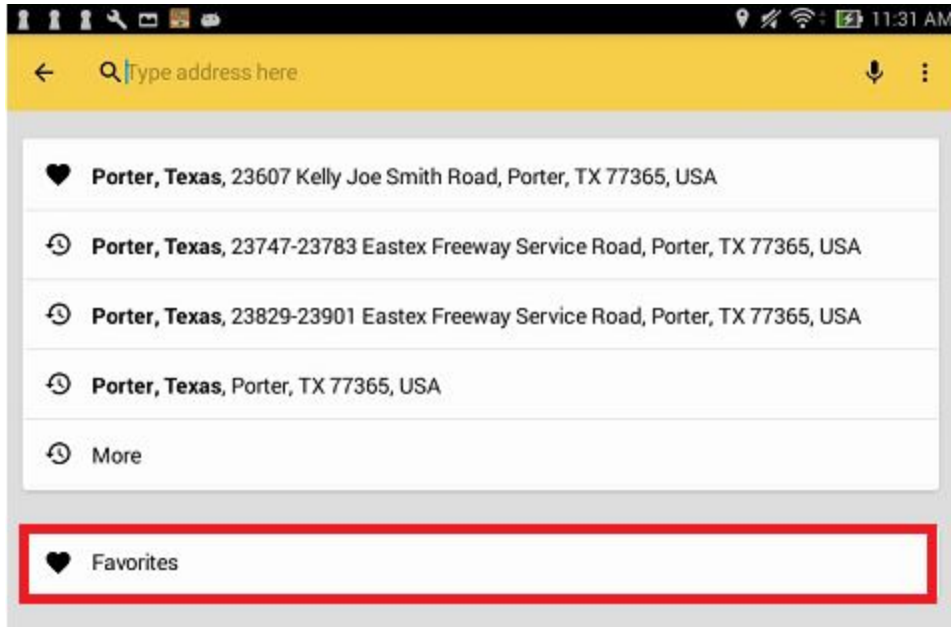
11:31 AM

Type address here

**Porter, Texas**, 23607 Kelly Joe Smith Road, Porter, TX 77365, USA

**Porter, Texas**, 23747-23783 Eastex Freeway Service Road, Porter, TX 77365, USA

**Porter, Texas**, 23829-23901 Eastex Freeway Service Road, Porter, TX 77365, USA

**Porter, Texas**, Porter, TX 77365, USA

More

Favorites